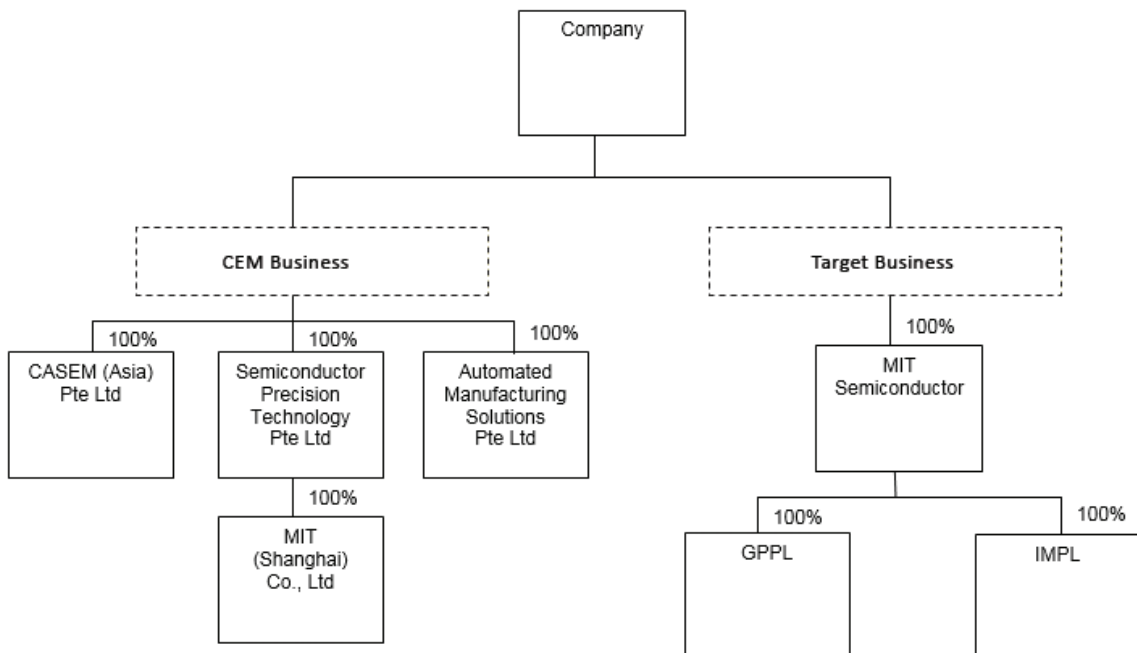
Company

CEM Business

Target Business

100%

100%

100%

CASEM (Asia) Pte Ltd

Semiconductor Precision Technology Pte Ltd

Automated Manufacturing Solutions Pte Ltd

100%

MIT (Shanghai) Co., Ltd

100%

MIT Semiconductor

100%

GPPL

100%

IMPL